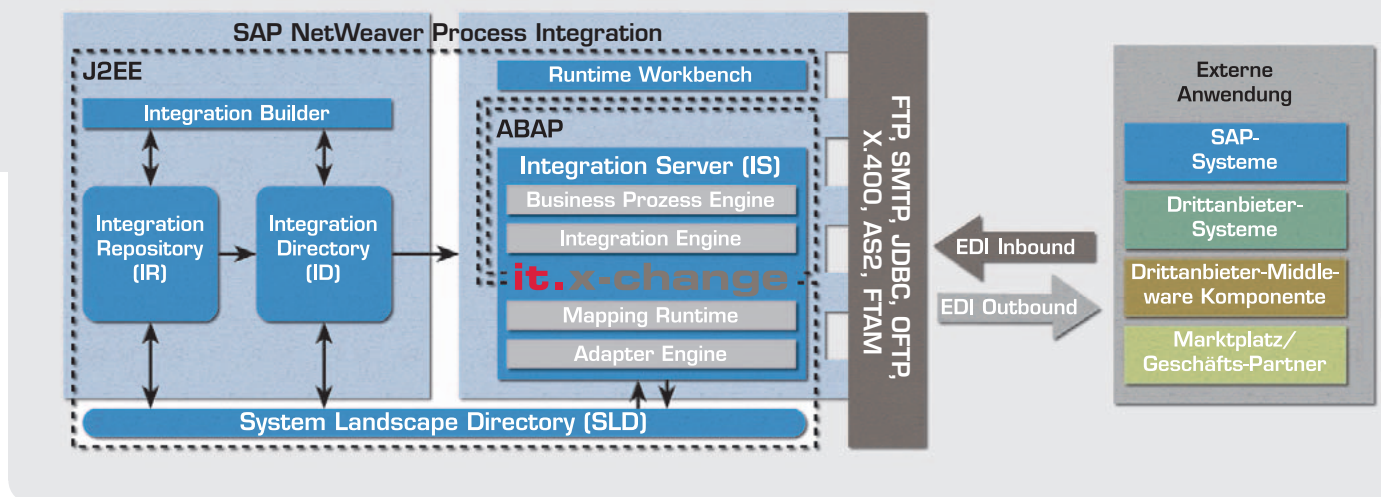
SAP NetWeaver Process Integration

J2EE

Integration Builder

Integration Repository (IR)

Integration Directory (ID)

Runtime Workbench

ABAP

Integration Server (IS)

Business Prozess Engine

Integration Engine

it.x-change

Mapping Runtime

Adapter Engine

System Landscape Directory (SLD)

FTP, SMTP, JDBC, OFTP, X.400, AS2, FTAM

EDI Inbound

EDI Outbound

Externe Anwendung

SAP-Systeme

Drittanbieter-Systeme

Drittanbieter-Middleware Komponente

Marktplatz/ Geschäfts-Partner